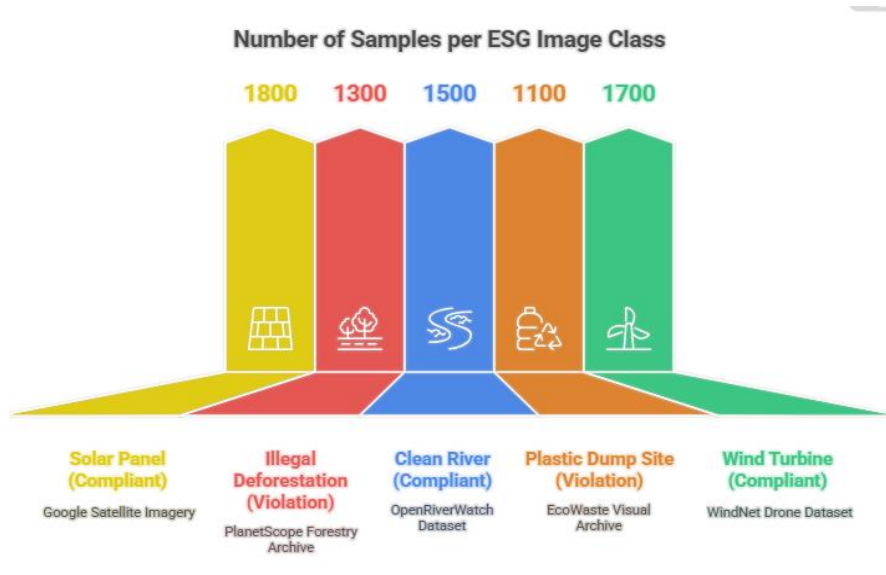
Number of Samples per ESG Image Class

1800 1300 1500 1100 1700

Solar Panel (Compliant)
Google Satellite Imagery

Illegal Deforestation (Violation)
PlanetScope Forestry Archive

Clean River (Compliant)
OpenRiverWatch Dataset

Plastic Dump Site (Violation)
EcoWaste Visual Archive

Wind Turbine (Compliant)
WindNet Drone Dataset